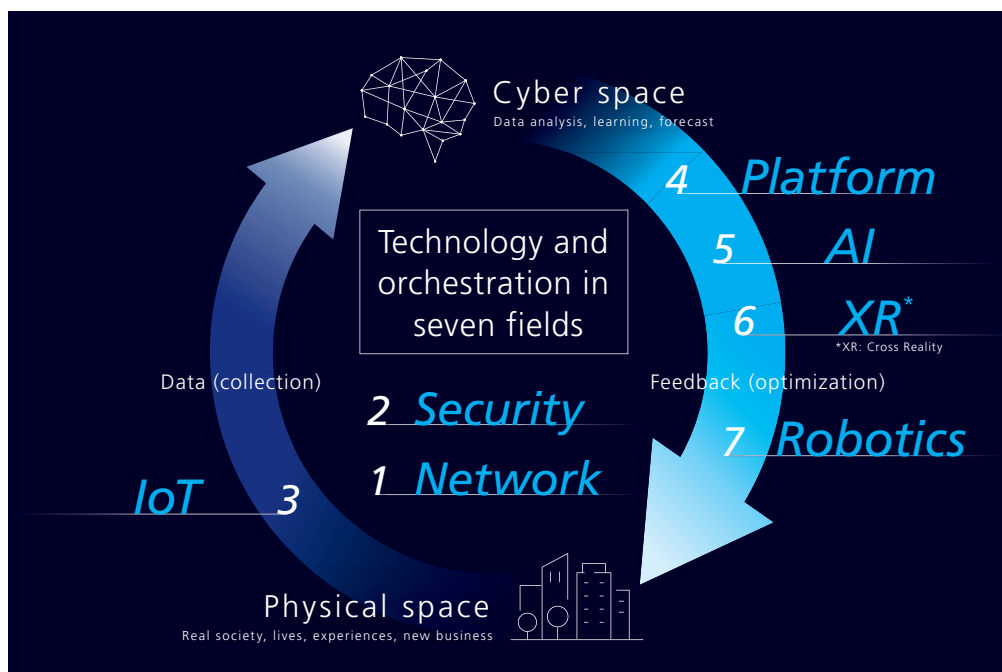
Cyber space
Data analysis, learning, forecast

Technology and orchestration in seven fields

4 Platform
5 AI
6 XR*
*XR: Cross Reality

Data (collection)

Feedback (optimization)

2 Security
1 Network
7 Robotics

IoT 3

Physical space
Real society, lives, experiences, new business